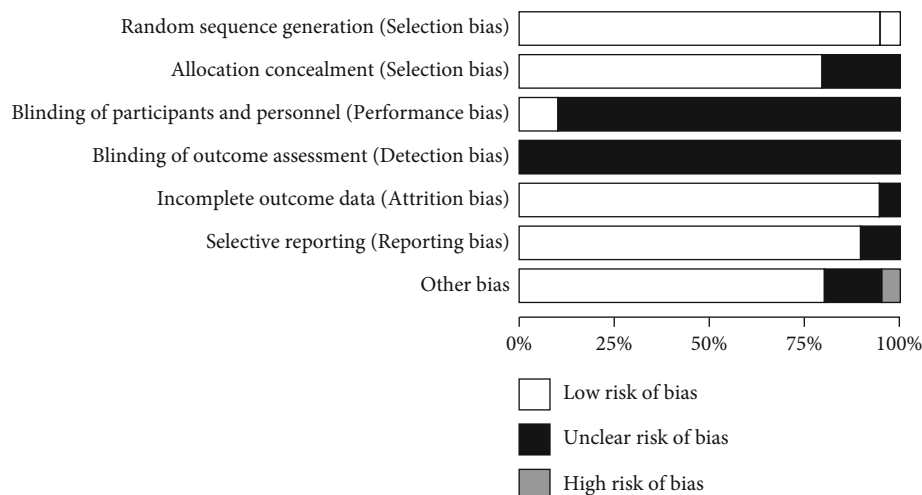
Random sequence generation (Selection bias)
Allocation concealment (Selection bias)
Blinding of participants and personnel (Performance bias)
Blinding of outcome assessment (Detection bias)
Incomplete outcome data (Attrition bias)
Selective reporting (Reporting bias)
Other bias

0%
25%
50%
75%
100%

Low risk of bias
Unclear risk of bias
High risk of bias